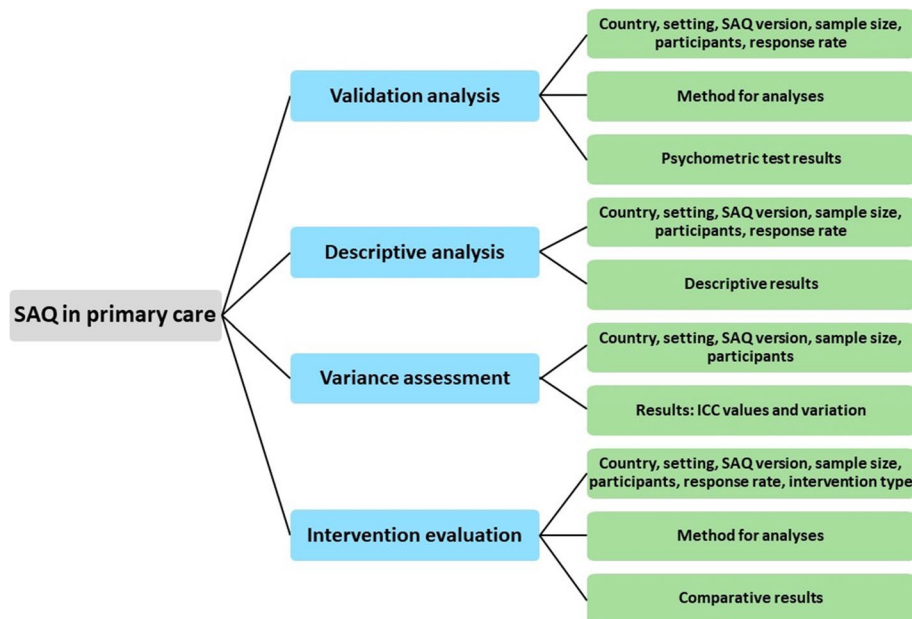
SAQ in primary care

Validation analysis

Country, setting, SAQ version, sample size, participants, response rate

Method for analyses

Psychometric test results

Descriptive analysis

Country, setting, SAQ version, sample size, participants, response rate

Descriptive results

Variance assessment

Country, setting, SAQ version, sample size, participants

Results: ICC values and variation

Intervention evaluation

Country, setting, SAQ version, sample size, participants, response rate, intervention type

Method for analyses

Comparative results